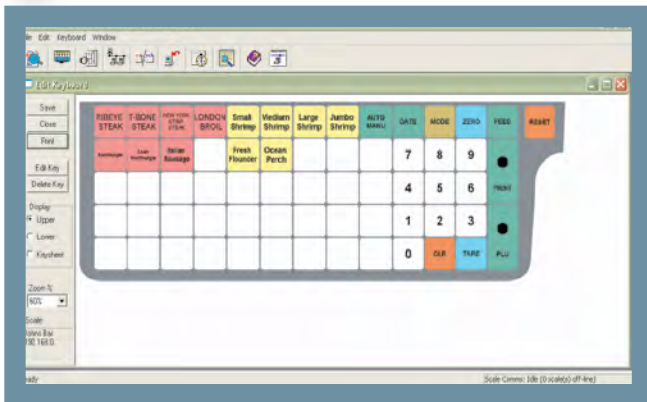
le Edit Keyboard Window

Edit Keyboard

Save
Close
Print
Edit Key
Delete Key
Display
Upper
Lower
Keysheet
Zoom %
90%
Scale
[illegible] Bar
192.168.0.

| RIBEYE STEAK | T-BONE STEAK | NEW YORK STRIP STEAK | LONDON BROIL | Small Shrimp | Medium Shrimp | Large Shrimp | Jumbo Shrimp | AUTO MANU | DATE | MODE | ZERO | FEED | RESET |
|---|---|---|---|---|---|---|---|---|---|---|---|---|---|
| Hamburger | Lean Hamburger | Italian Sausage | | Fresh Flounder | Ocean Perch | | | | 7 | 8 | 9 | | |
| | | | | | | | | | 4 | 5 | 6 | PRINT | |
| | | | | | | | | | 1 | 2 | 3 | | |
| | | | | | | | | | 0 | CLR | TARE | PLU | |

ady
Scale Comms: Idle (0 scale(s) off-line)